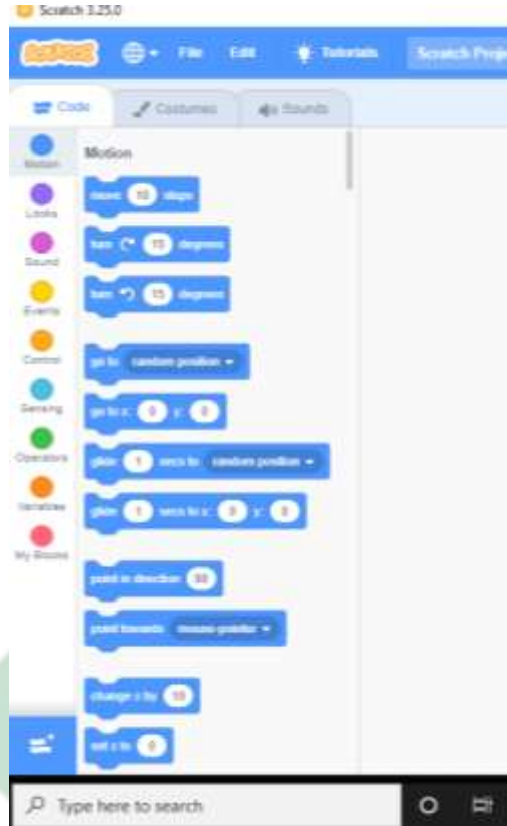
Scratch 3.25.0

Scratch

File Edit Tutorials Scratch Proje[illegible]

Code Costumes Sounds

Motion
Looks
Sound
Events
Control
Sensing
Operators
Variables
My Blocks

Motion

move 10 steps

turn 15 degrees

turn 15 degrees

go to random position

go to x: 0 y: 0

glide 1 secs to random position

glide 1 secs to x: 0 y: 0

point in direction 90

point towards mouse-pointer

change x by 10

set x to 0

Type here to search